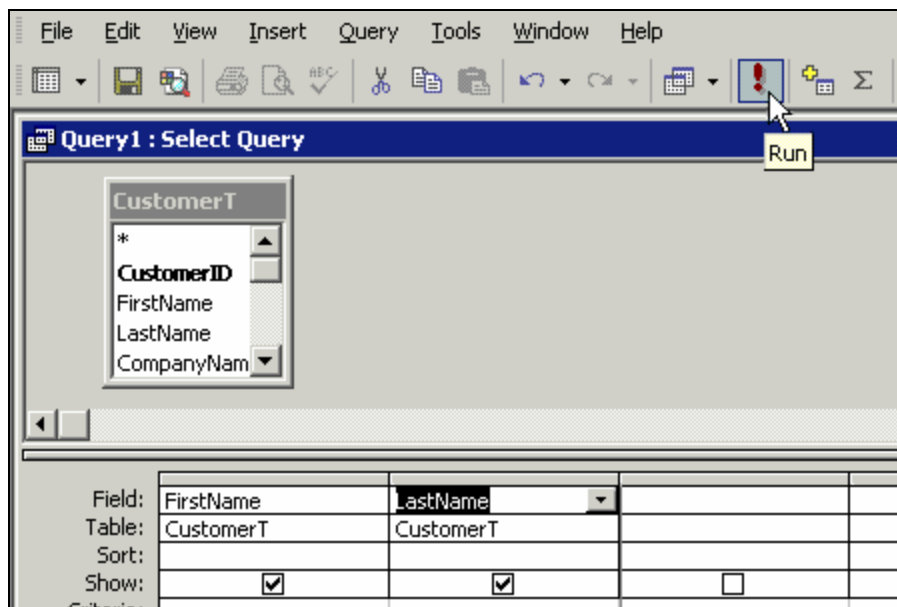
File Edit View Insert Query Tools Window Help

Query1 : Select Query

Run

CustomerT

*
CustomerID
FirstName
LastName
CompanyNam

| | | | |
|---|---|---|---|
| Field: | FirstName | LastName | |
| Table: | CustomerT | CustomerT | |
| Sort: | | | |
| Show: | ☑ | ☑ | ☐ |